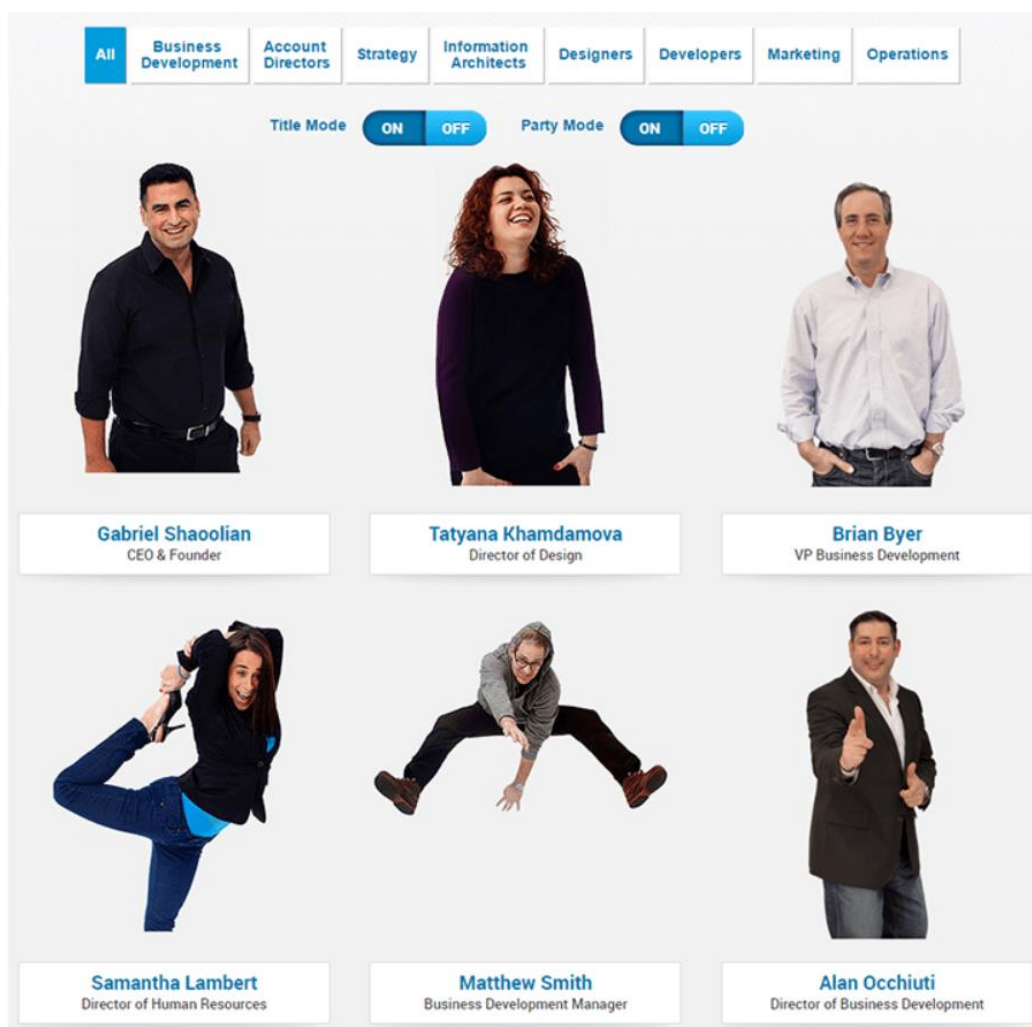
All Business Development Account Directors Strategy Information Architects Designers Developers Marketing Operations

Title Mode ON OFF Party Mode ON OFF

Gabriel Shaoolian
CEO & Founder

Tatyana Khamdamova
Director of Design

Brian Byer
VP Business Development

Samantha Lambert
Director of Human Resources

Matthew Smith
Business Development Manager

Alan Occhiuti
Director of Business Development